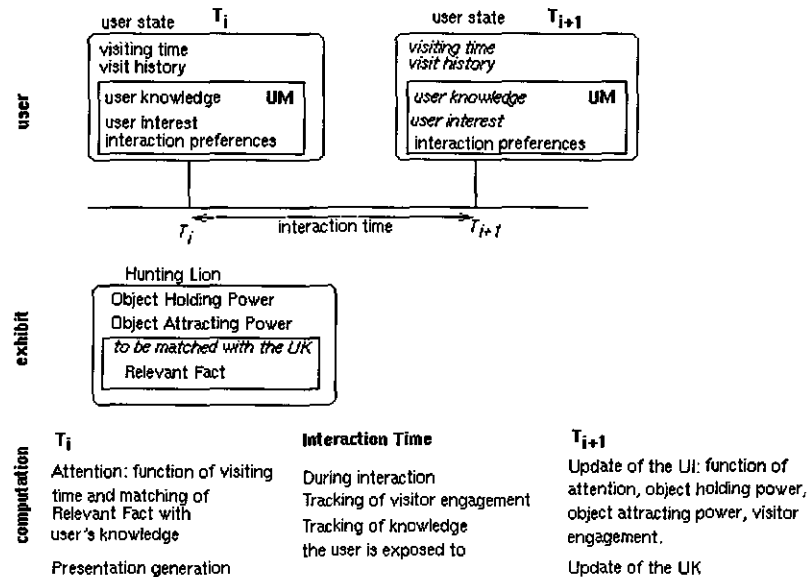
user

user state $T_i$

visiting time
visit history

user knowledge UM
user interest
interaction preferences

user state $T_{i+1}$

visiting time
visit history

user knowledge UM
user interest
interaction preferences

$T_i$ interaction time $T_{i+1}$

exhibit

Hunting Lion

Object Holding Power
Object Attracting Power
to be matched with the UK
Relevant Fact

computation

$T_i$

Attention: function of visiting time and matching of Relevant Fact with user's knowledge

Presentation generation

Interaction Time

During interaction
Tracking of visitor engagement
Tracking of knowledge the user is exposed to

$T_{i+1}$

Update of the UI: function of attention, object holding power, object attracting power, visitor engagement.

Update of the UK